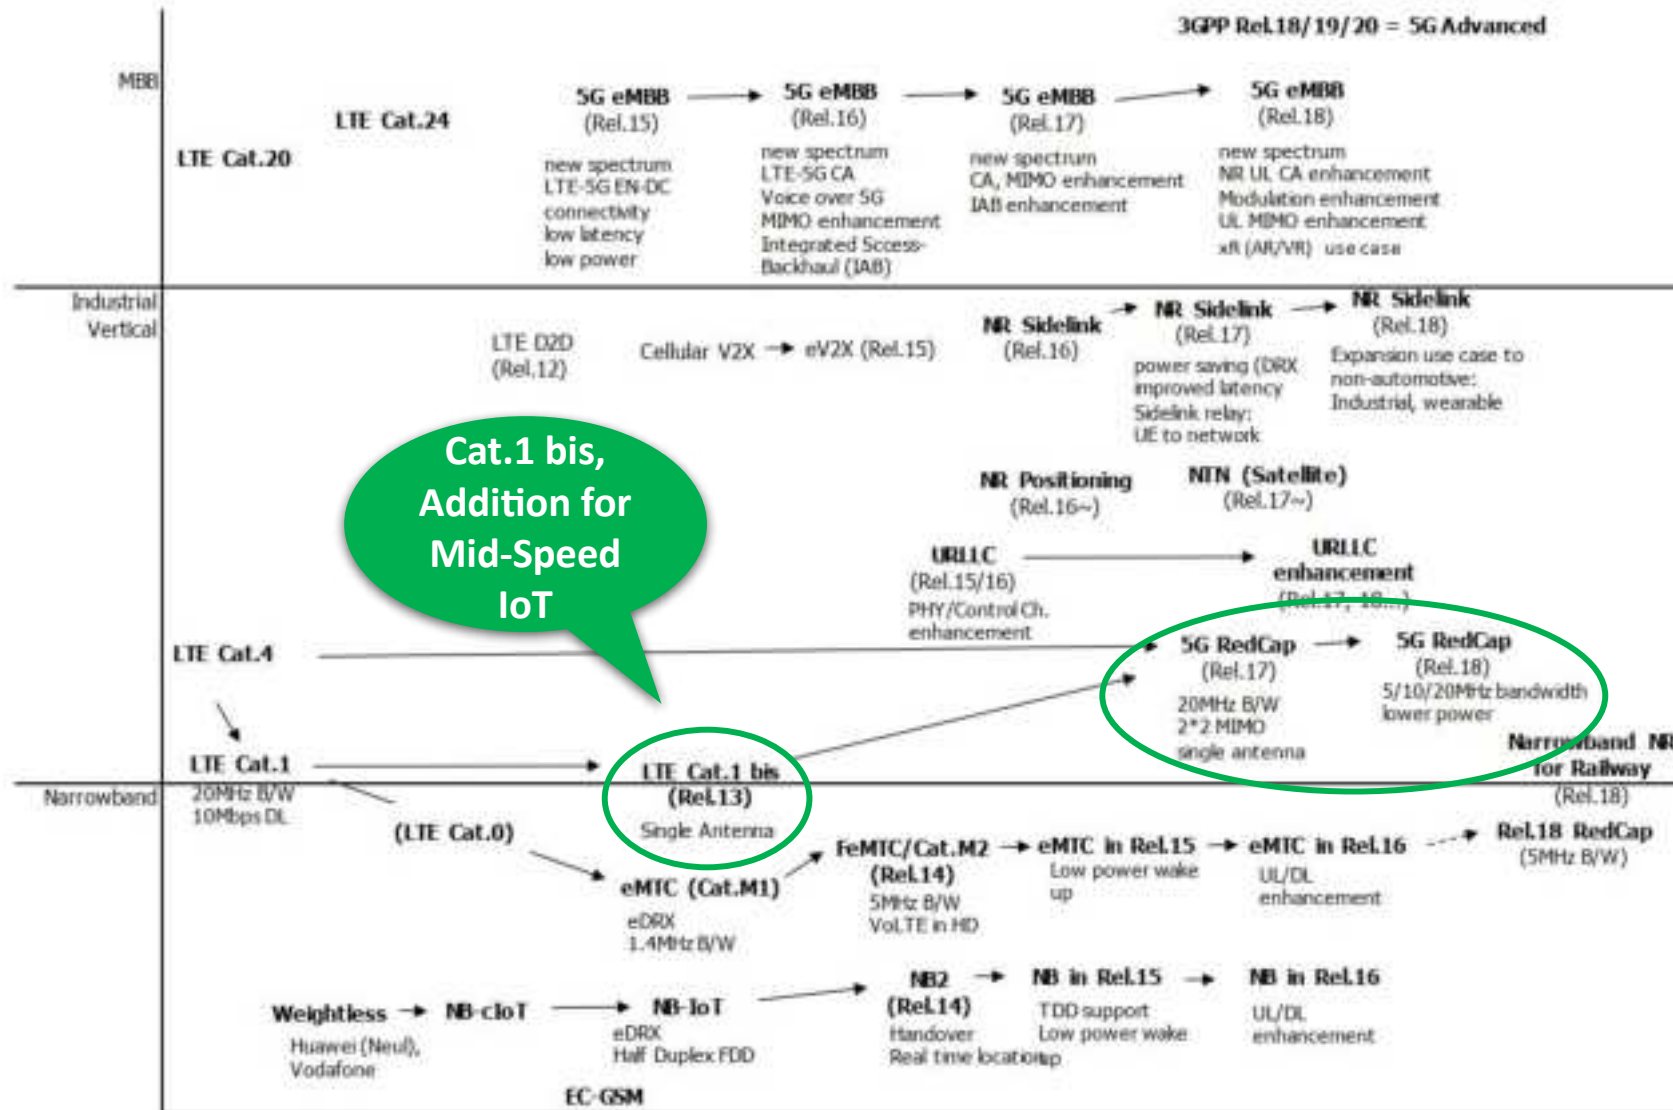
3GPP Rel.18/19/20 = 5G Advanced

MBB

LTE Cat.20

LTE Cat.24

5G eMBB
(Rel.15)
new spectrum
LTE-5G EN-DC
connectivity
low latency
low power

5G eMBB
(Rel.16)
new spectrum
LTE-5G CA
Voice over 5G
MIMO enhancement
Integrated Sccess-Backhaul (IAB)

5G eMBB
(Rel.17)
new spectrum
CA, MIMO enhancement
IAB enhancement

5G eMBB
(Rel.18)
new spectrum
NR UL CA enhancement
Modulation enhancement
UL MIMO enhancement
xR (AR/VR) use case

Industrial Vertical

LTE D2D
(Rel.12)

Cellular V2X → eV2X (Rel.15)

NR Sidelink
(Rel.16)

NR Sidelink
(Rel.17)
power saving (DRX
improved latency
Sidelink relay:
UE to network

NR Sidelink
(Rel.18)
Expansion use case to non-automotive:
Industrial, wearable

Cat.1 bis, Addition for Mid-Speed IoT

NR Positioning
(Rel.16~)

NTN (Satellite)
(Rel.17~)

URLLC
(Rel.15/16)
PHY/Control Ch.
enhancement

URLLC
enhancement
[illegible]

LTE Cat.4

5G RedCap
(Rel.17)
20MHz B/W
2*2 MIMO
single antenna

5G RedCap
(Rel.18)
5/10/20MHz bandwidth
lower power

Narrowband NR
for Railway
(Rel.18)

LTE Cat.1
20MHz B/W
10Mbps DL

Narrowband

LTE Cat.1 bis
(Rel.13)
Single Antenna

(LTE Cat.0)

eMTC (Cat.M1)
eDRX
1.4MHz B/W

FeMTC/Cat.M2
(Rel.14)
5MHz B/W
VoLTE in HD

eMTC in Rel.15
Low power wake up

eMTC in Rel.16
UL/DL
enhancement

Rel.18 RedCap
(5MHz B/W)

Weightless → NB-cIoT → NB-IoT
Huawei (Neul),
Vodafone

eDRX
Half Duplex FDD

NB2
(Rel.14)
Handover
Real time location

NB in Rel.15
TDD support
Low power wake

NB in Rel.16
UL/DL
enhancement

EC-GSM